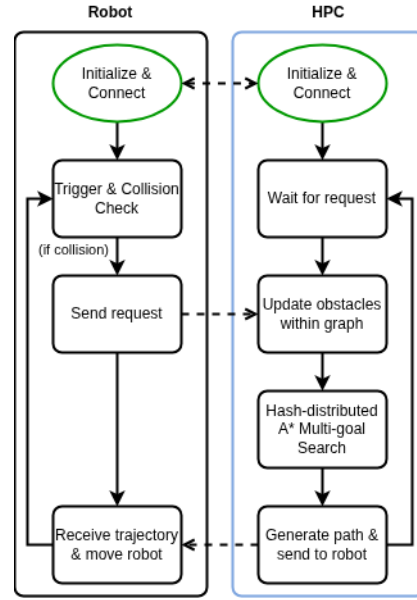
Robot

Initialize & Connect

Trigger & Collision Check

(if collision)

Send request

Receive trajectory & move robot

HPC

Initialize & Connect

Wait for request

Update obstacles within graph

Hash-distributed A* Multi-goal Search

Generate path & send to robot